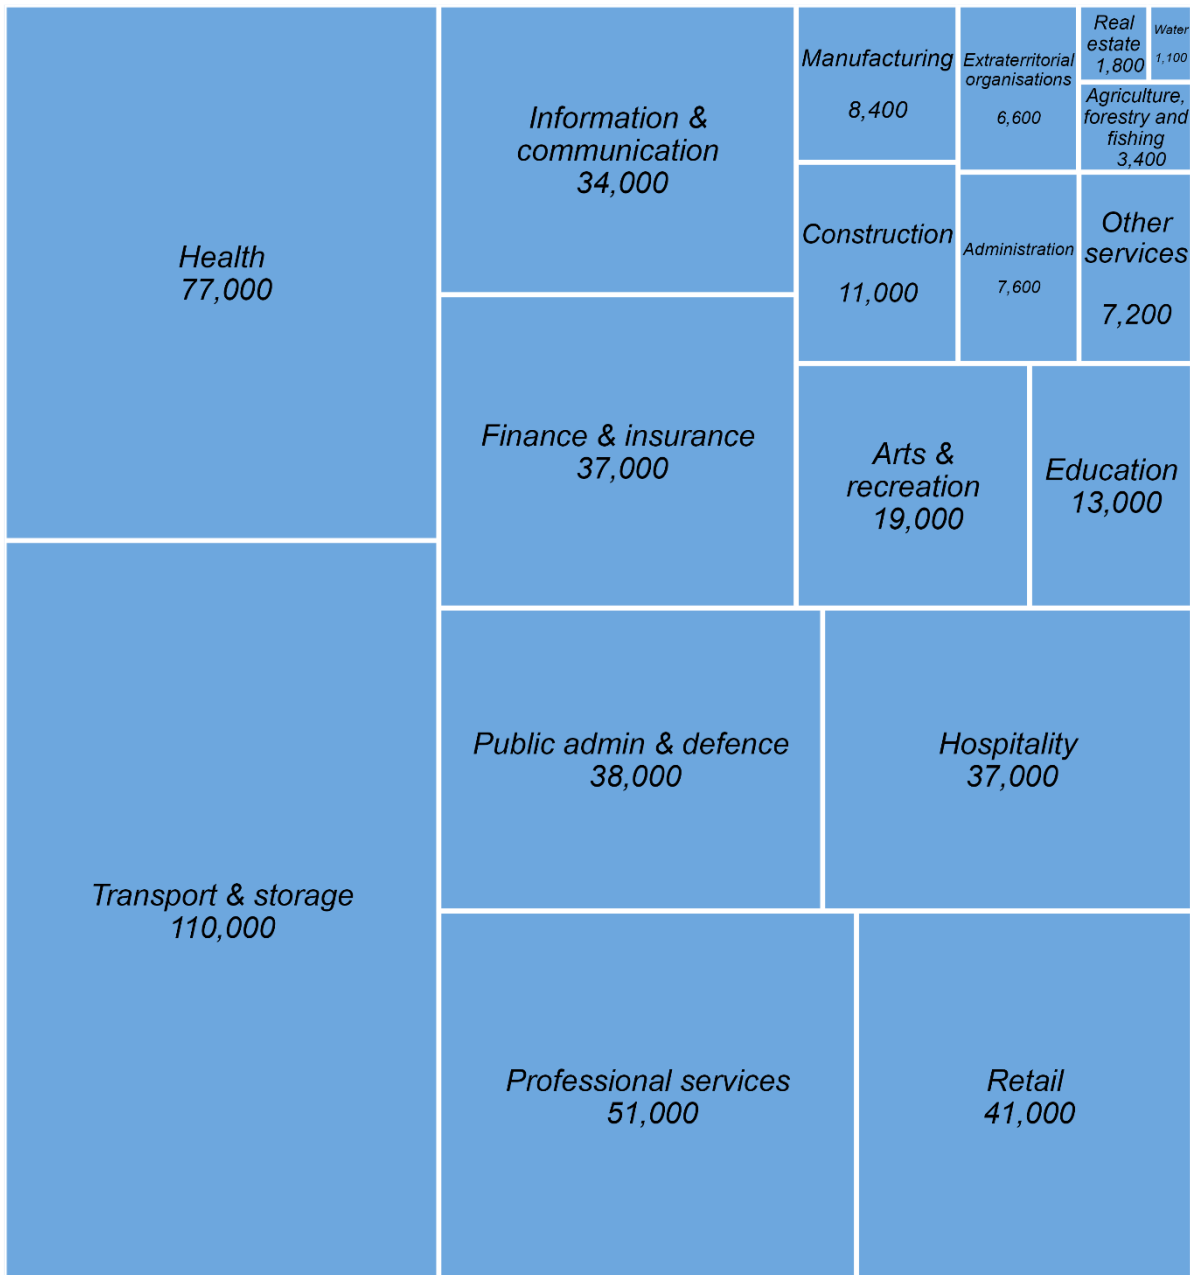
Health
77,000

Transport & storage
110,000

Information & communication
34,000

Finance & insurance
37,000

Manufacturing
8,400

Extraterritorial organisations
6,600

Real estate
1,800

Water
1,100

Agriculture, forestry and fishing
3,400

Construction
11,000

Administration
7,600

Other services
7,200

Arts & recreation
19,000

Education
13,000

Public admin & defence
38,000

Hospitality
37,000

Professional services
51,000

Retail
41,000